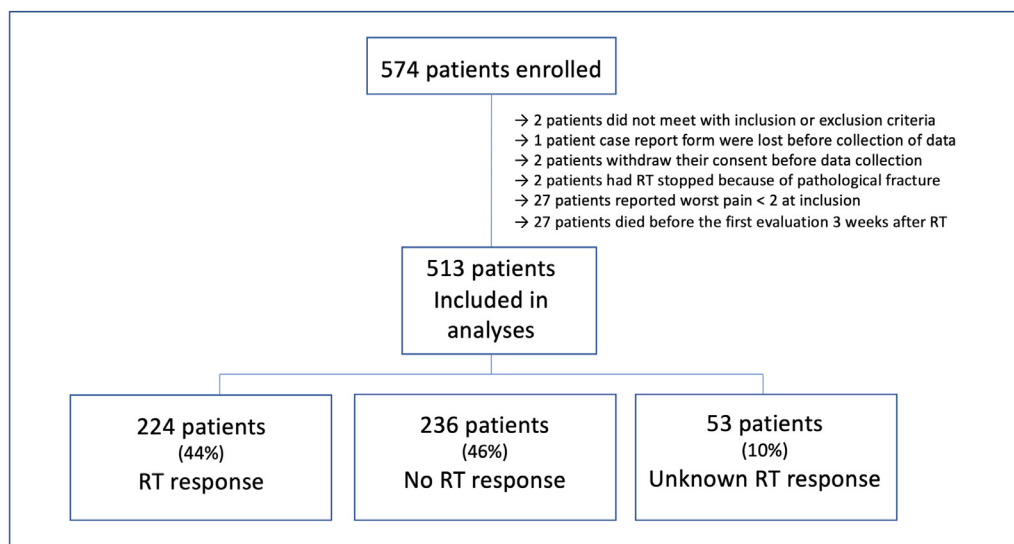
574 patients enrolled

→ 2 patients did not meet with inclusion or exclusion criteria
→ 1 patient case report form were lost before collection of data
→ 2 patients withdraw their consent before data collection
→ 2 patients had RT stopped because of pathological fracture
→ 27 patients reported worst pain < 2 at inclusion
→ 27 patients died before the first evaluation 3 weeks after RT

513 patients Included in analyses

224 patients (44%) RT response

236 patients (46%) No RT response

53 patients (10%) Unknown RT response